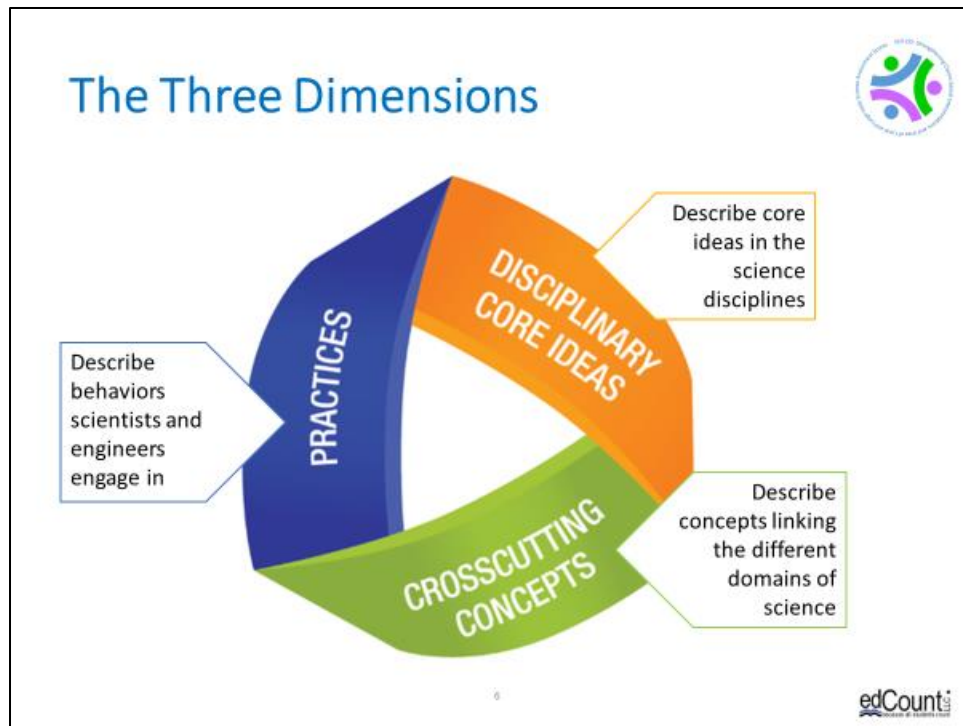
The Three Dimensions

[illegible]

Describe core ideas in the science disciplines

DISCIPLINARY CORE IDEAS

PRACTICES

Describe behaviors scientists and engineers engage in

CROSSCUTTING CONCEPTS

Describe concepts linking the different domains of science

6

edCount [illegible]